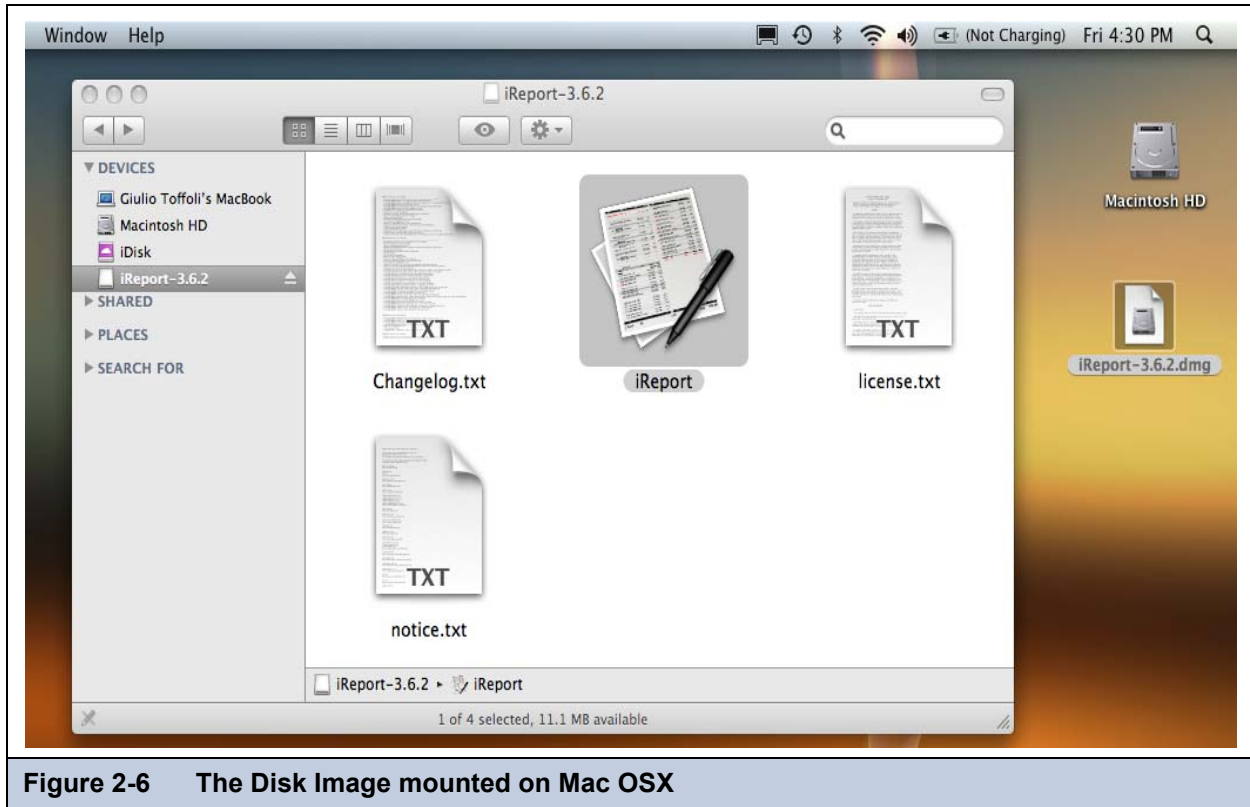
Window Help

(Not Charging) Fri 4:30 PM

iReport-3.6.2

DEVICES
Giulio Toffoli's MacBook
Macintosh HD
iDisk
iReport-3.6.2
SHARED
PLACES
SEARCH FOR

TXT
Changelog.txt

iReport

TXT
license.txt

TXT
notice.txt

iReport-3.6.2 ▸ iReport

1 of 4 selected, 11.1 MB available

Macintosh HD

iReport-3.6.2.dmg

Figure 2-6 The Disk Image mounted on Mac OSX